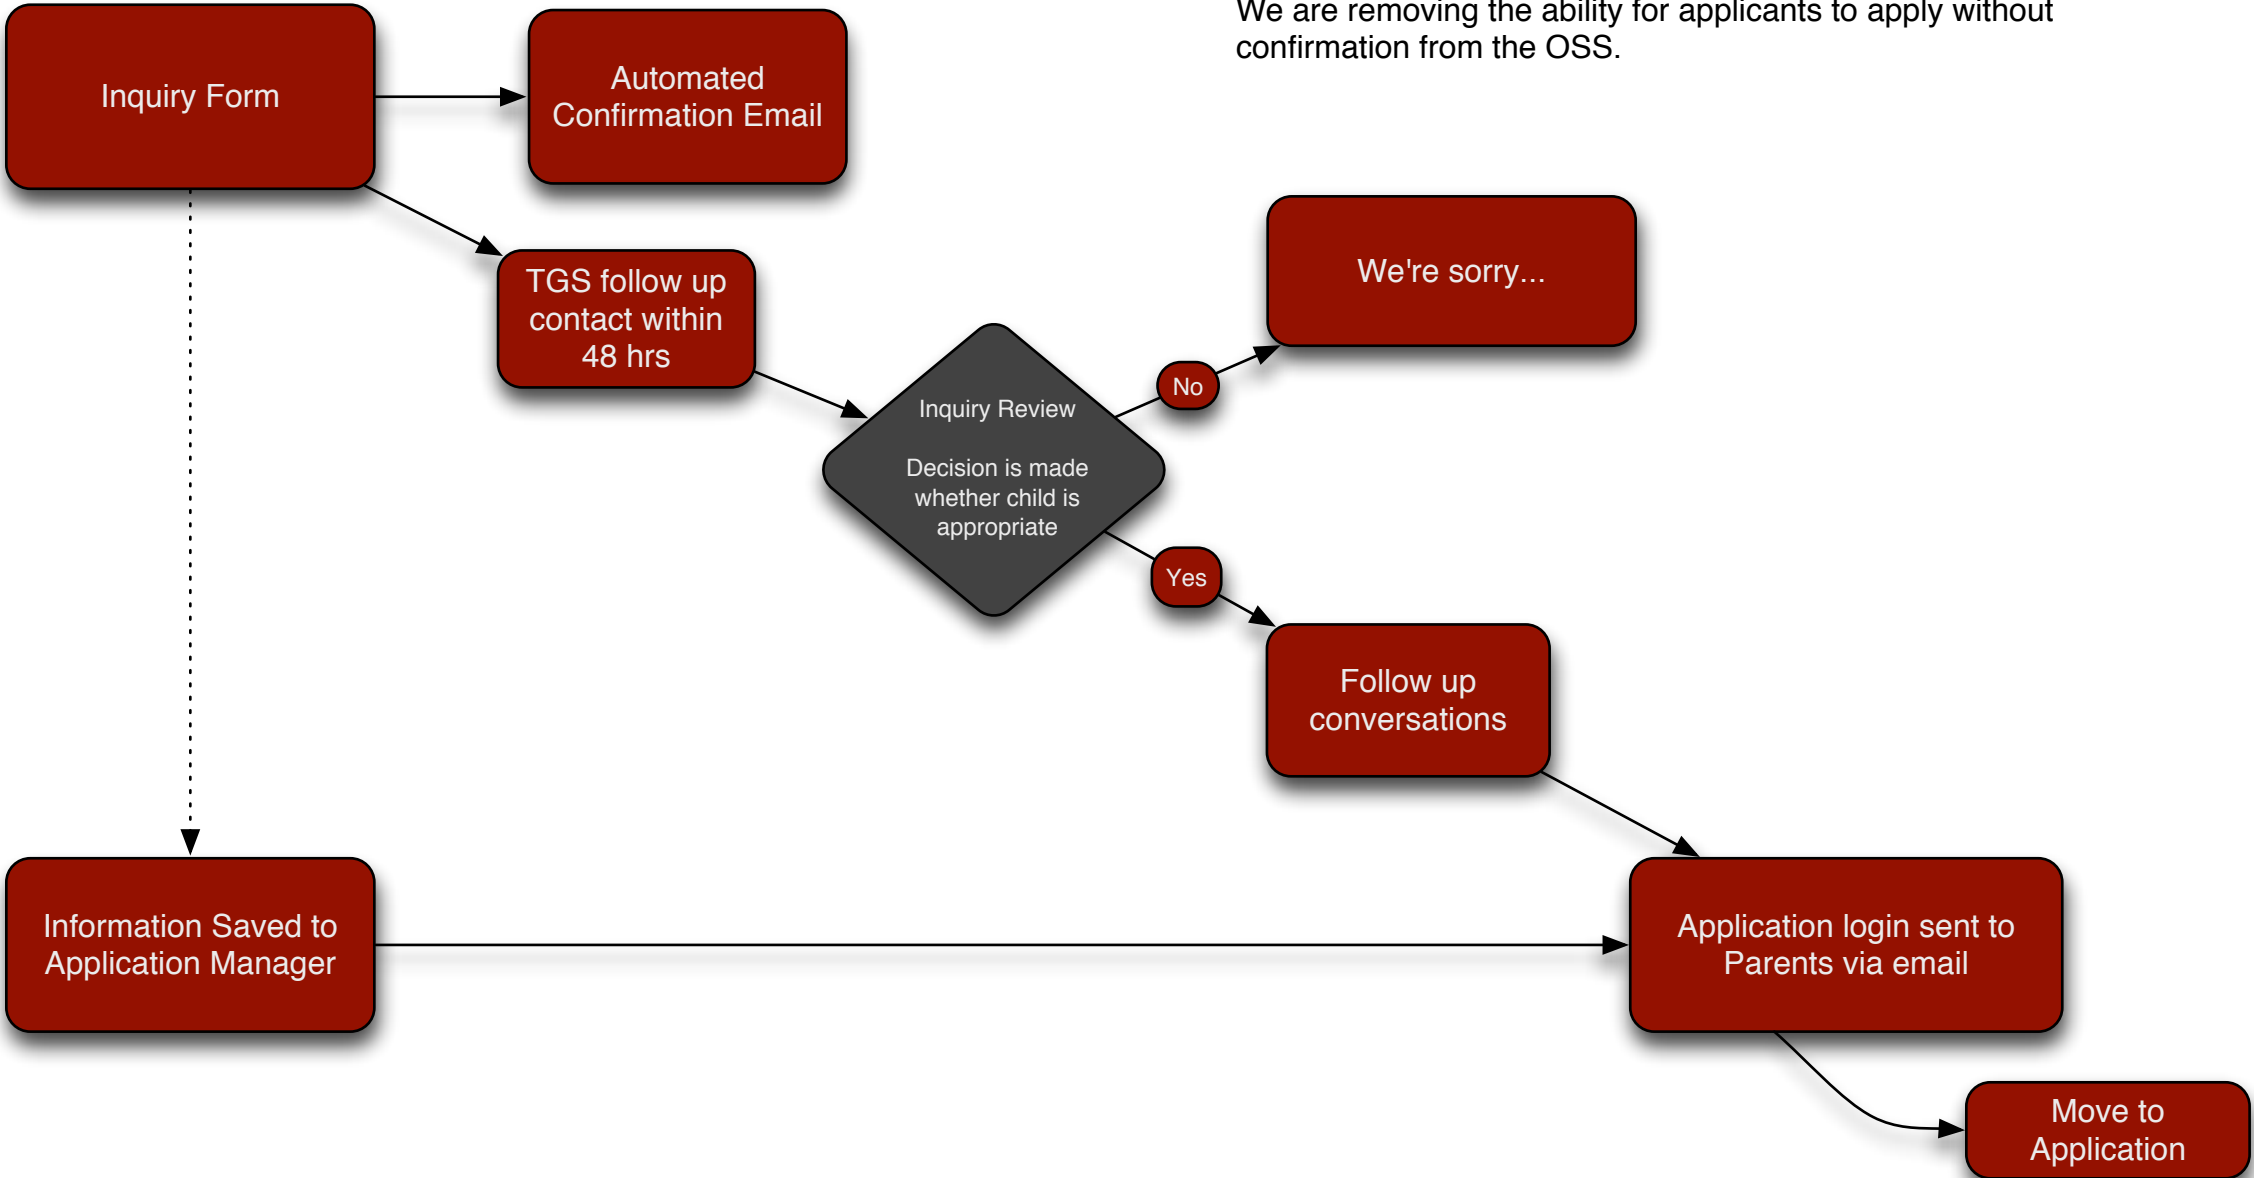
We are removing the ability for applicants to apply without confirmation from the OSS.

Inquiry Form

Automated Confirmation Email

TGS follow up contact within 48 hrs

We're sorry...

Inquiry Review

Decision is made whether child is appropriate

No

Yes

Follow up conversations

Information Saved to Application Manager

Application login sent to Parents via email

Move to Application